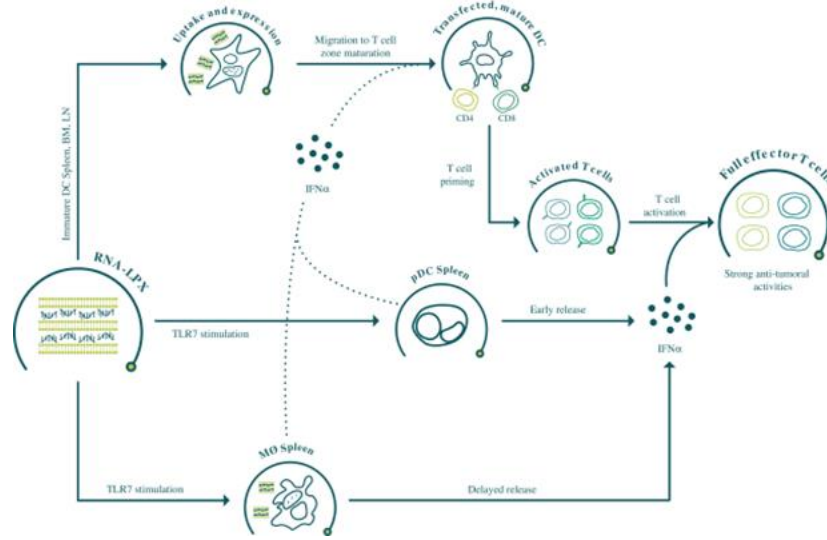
Uptake and expression

Migration to T cell zone maturation

Transfected, mature DC

CD4

CD8

Immature DC Spleen, BM, LN

IFNα

T cell priming

Activated T cells

T cell activation

Full effector T cells

Strong anti-tumoral activities

RNA-LPX

TLR7 stimulation

pDC Spleen

Early release

IFNα

TLR7 stimulation

MO Spleen

Delayed release